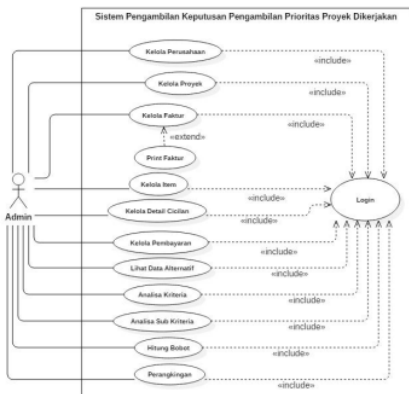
Sistem Pengambilan Keputusan Pengambilan Prioritas Proyek Dikerjakan

Kelola Perusahaan
«include»
Kelola Proyek
«include»
Kelola Faktur
«include»
«extend»
Print Faktur
Kelola Item
«include»
Kelola Detail Cicilan
«include»
Login
Admin
Kelola Pembayaran
«include»
Lihat Data Alternatif
«include»
Analisa Kriteria
«include»
Analisa Sub Kriteria
«include»
Hitung Bobot
«include»
Perangkingan
«include»